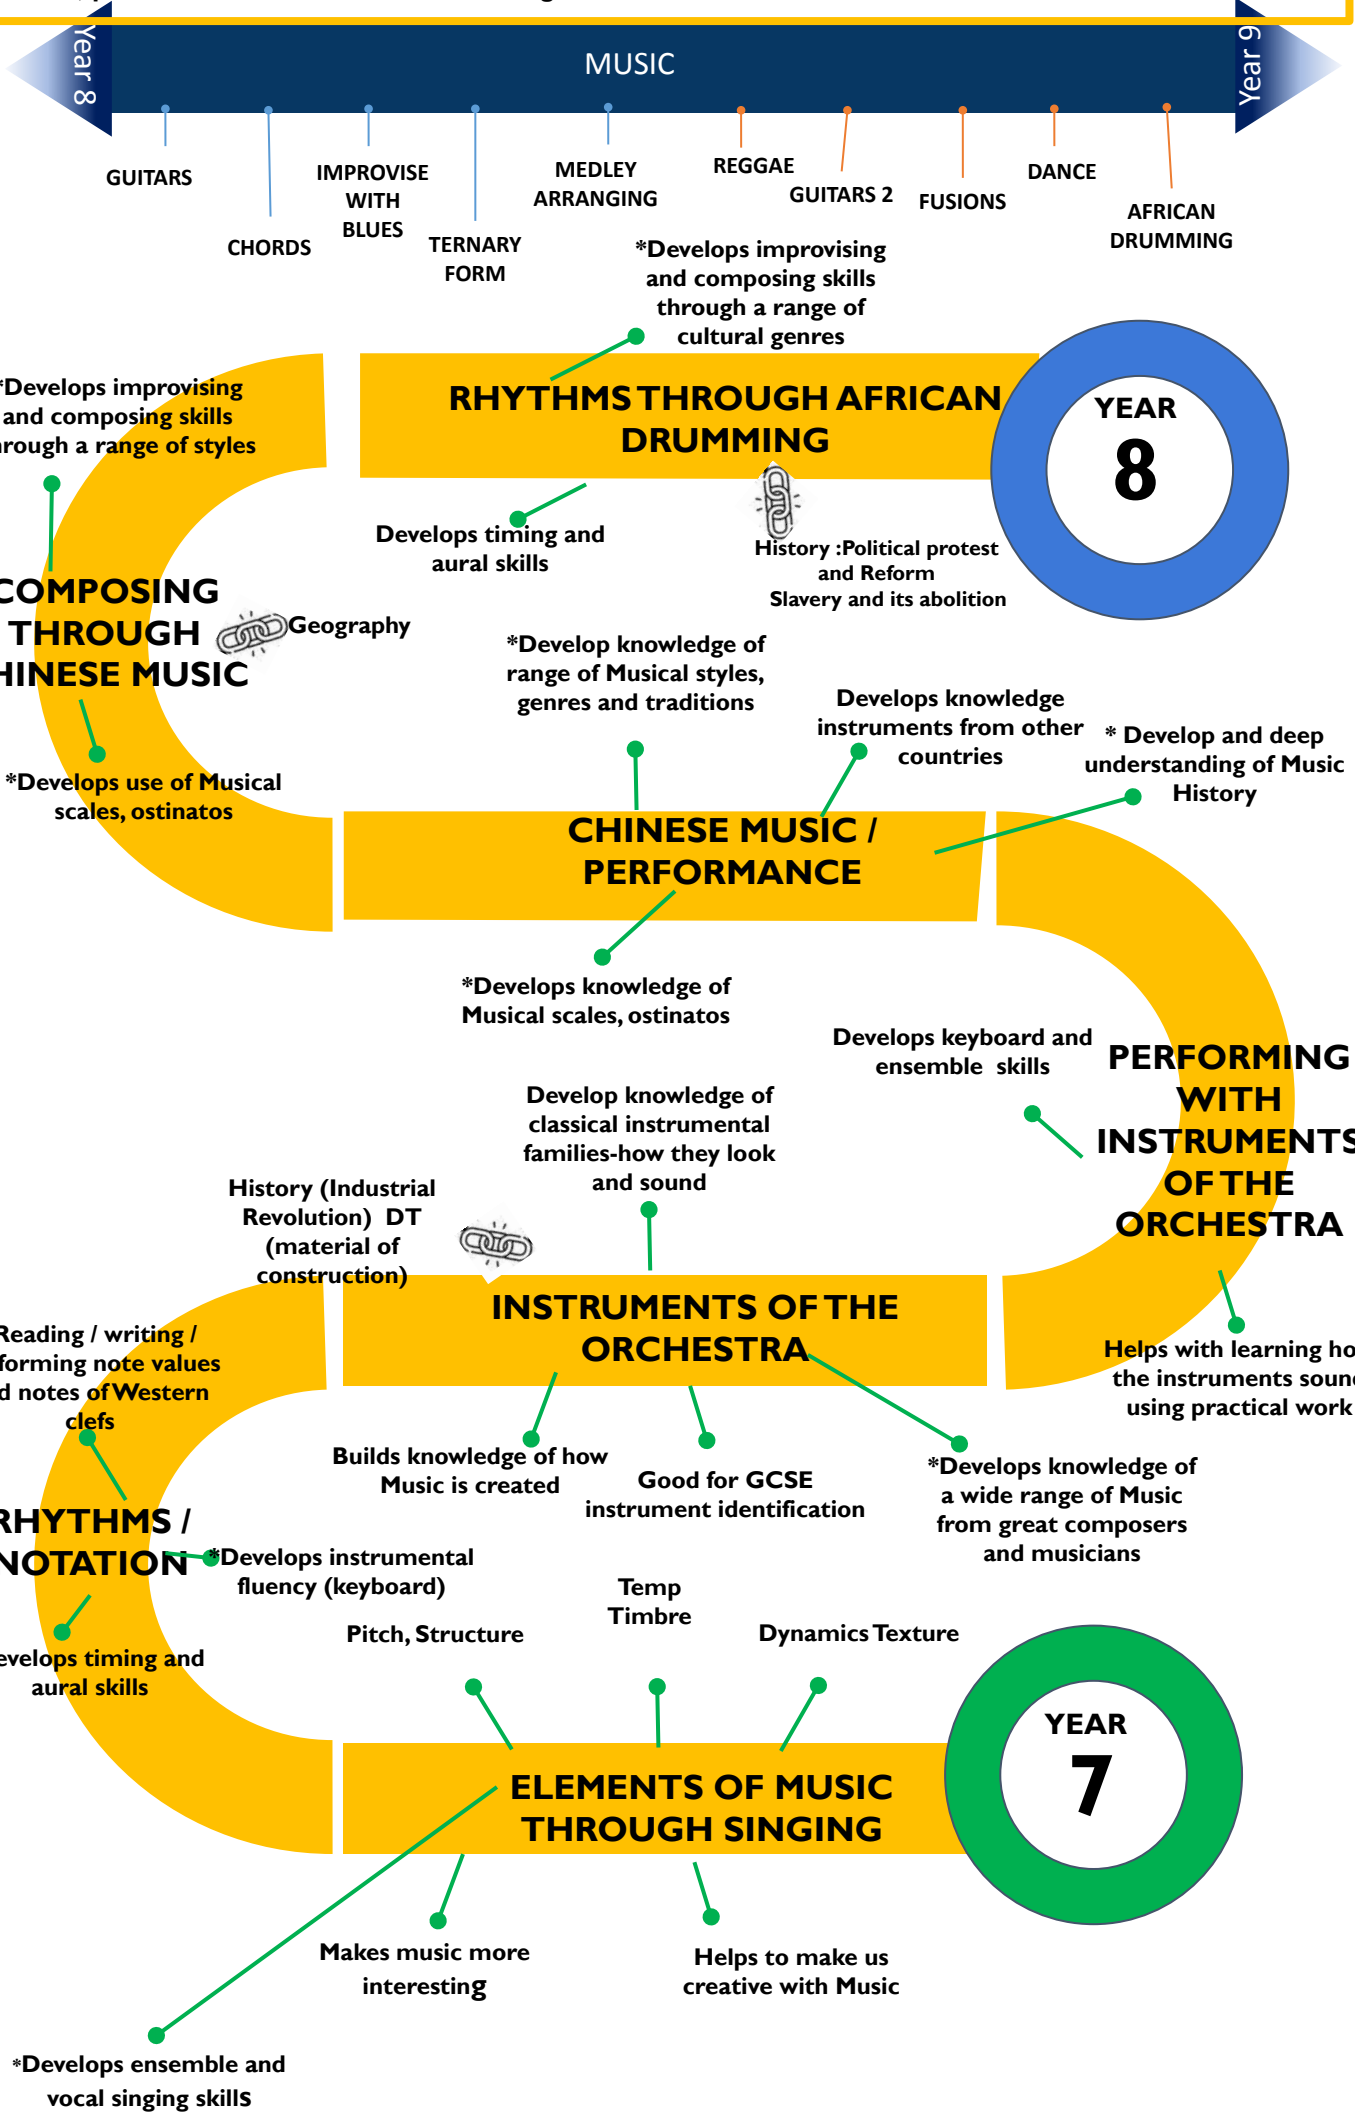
Year 8

MUSIC

Year 9

GUITARS

CHORDS

IMPROVISE WITH BLUES

TERNARY FORM

MEDLEY ARRANGING

REGGAE

GUITARS 2

FUSIONS

DANCE

AFRICAN DRUMMING

*Develops improvising and composing skills through a range of cultural genres

RHYTHMS THROUGH AFRICAN DRUMMING

YEAR 8

*Develops improvising and composing skills hrough a range of styles

Develops timing and aural skills

History :Political protest and Reform Slavery and its abolition

COMPOSING THROUGH HINESE MUSIC

Geography

*Develop knowledge of range of Musical styles, genres and traditions

Develops knowledge instruments from other countries

* Develop and deep understanding of Music History

*Develops use of Musical scales, ostinatos

CHINESE MUSIC / PERFORMANCE

*Develops knowledge of Musical scales, ostinatos

Develops keyboard and ensemble skills

PERFORMING WITH INSTRUMENTS OF THE ORCHESTRA

Develop knowledge of classical instrumental families-how they look and sound

History (Industrial Revolution) DT (material of construction)

INSTRUMENTS OF THE ORCHESTRA

Reading / writing / forming note values d notes of Western clefs

Helps with learning ho the instruments soun using practical work

Builds knowledge of how Music is created

Good for GCSE instrument identification

*Develops knowledge of a wide range of Music from great composers and musicians

RHYTHMS / NOTATION

*Develops instrumental fluency (keyboard)

Temp Timbre

Pitch, Structure

Dynamics Texture

evelops timing and aural skills

ELEMENTS OF MUSIC THROUGH SINGING

YEAR 7

Makes music more interesting

Helps to make us creative with Music

*Develops ensemble and vocal singing skills